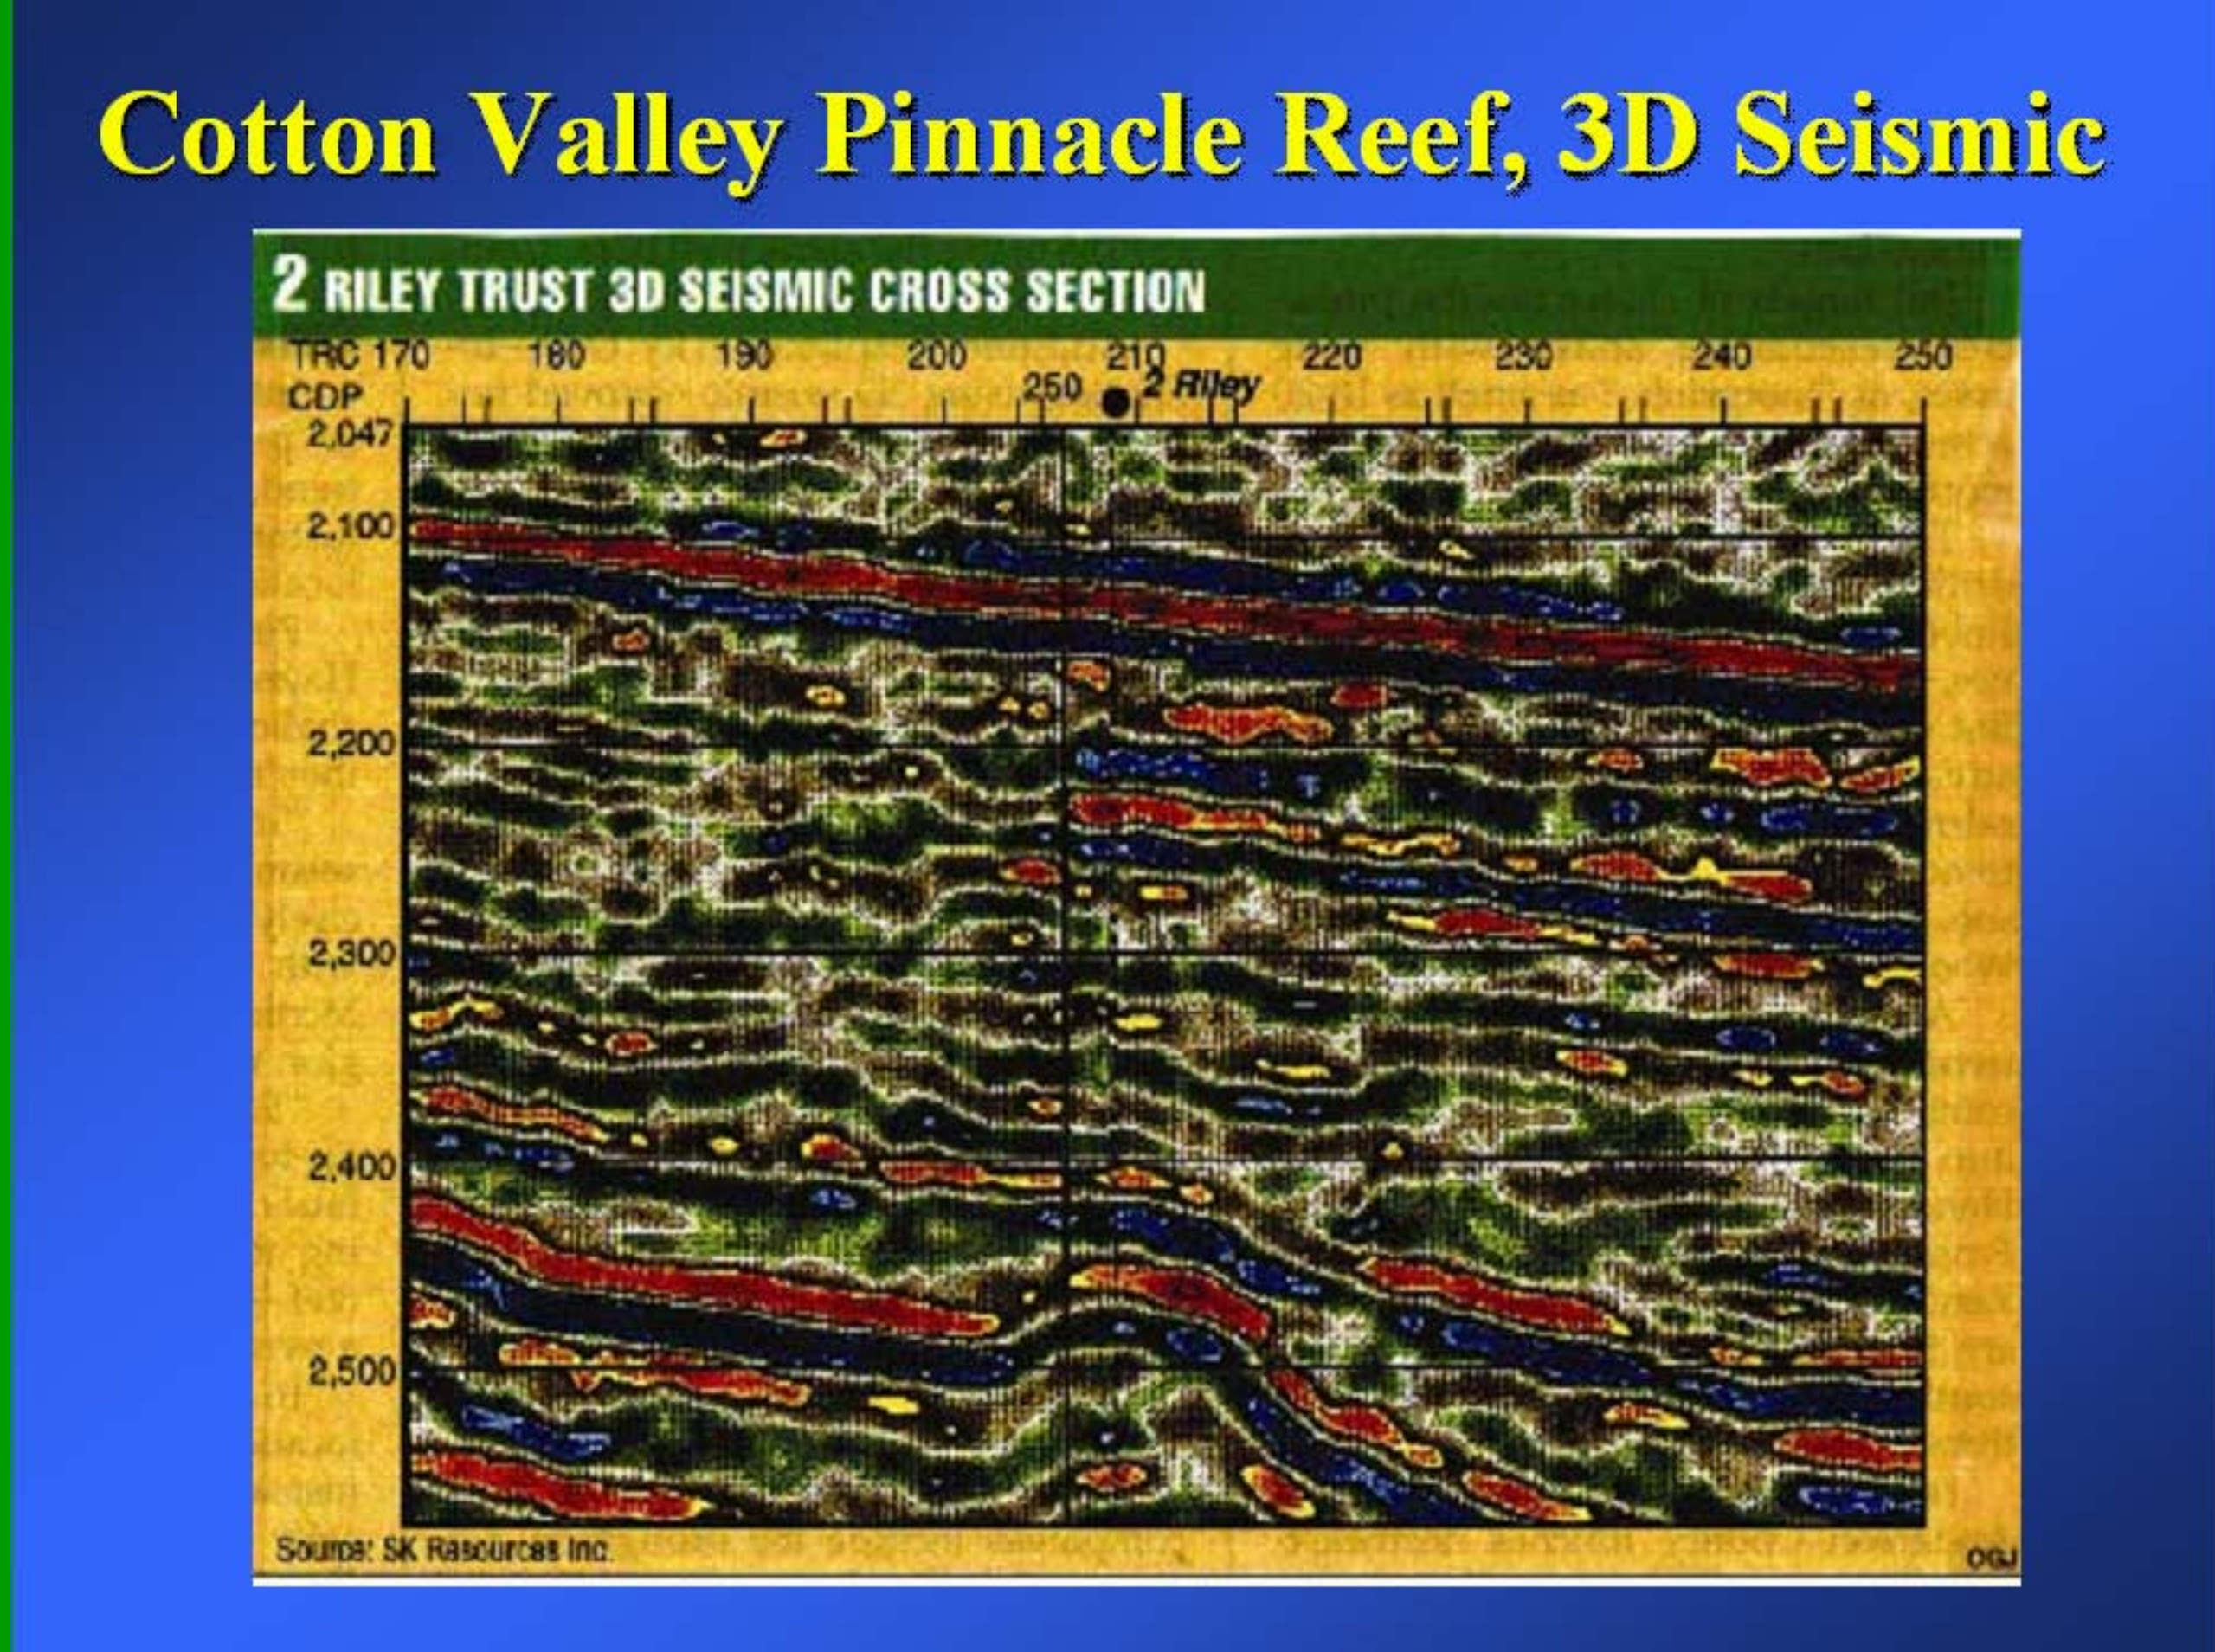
Cotton Valley Pinnacle Reef, 3D Seismic

2 RILEY TRUST 3D SEISMIC CROSS SECTION

TRC 170 180 190 200 210 220 230 240 250
CDP 250 2 Riley

2,047
2,100
2,200
2,300
2,400
2,500

Source: SK Resources Inc.

OGJ